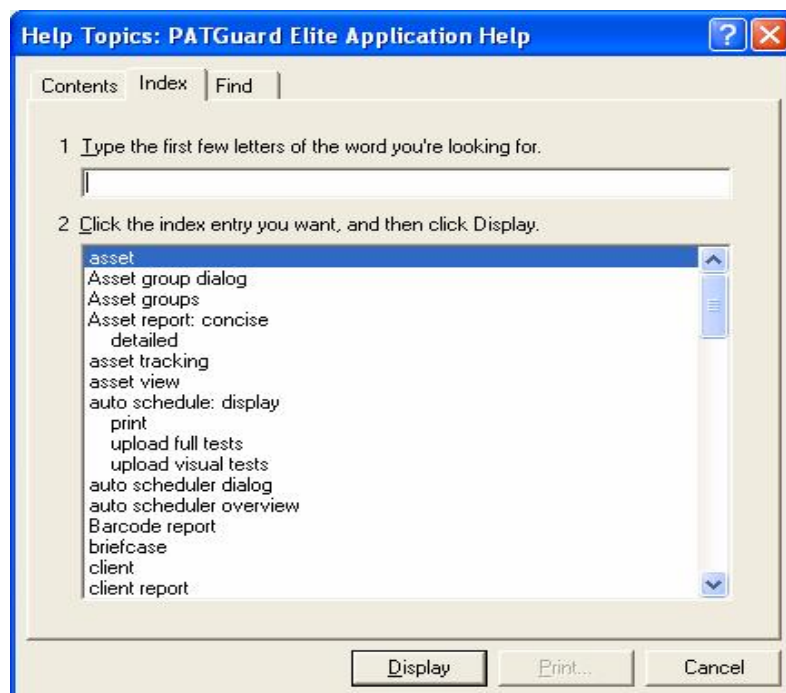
Help Topics: PATGuard Elite Application Help

Contents Index Find

1 Type the first few letters of the word you're looking for.

2 Click the index entry you want, and then click Display.

asset
Asset group dialog
Asset groups
Asset report: concise
detailed
asset tracking
asset view
auto schedule: display
print
upload full tests
upload visual tests
auto scheduler dialog
auto scheduler overview
Barcode report
briefcase
client
client report

Display Print... Cancel